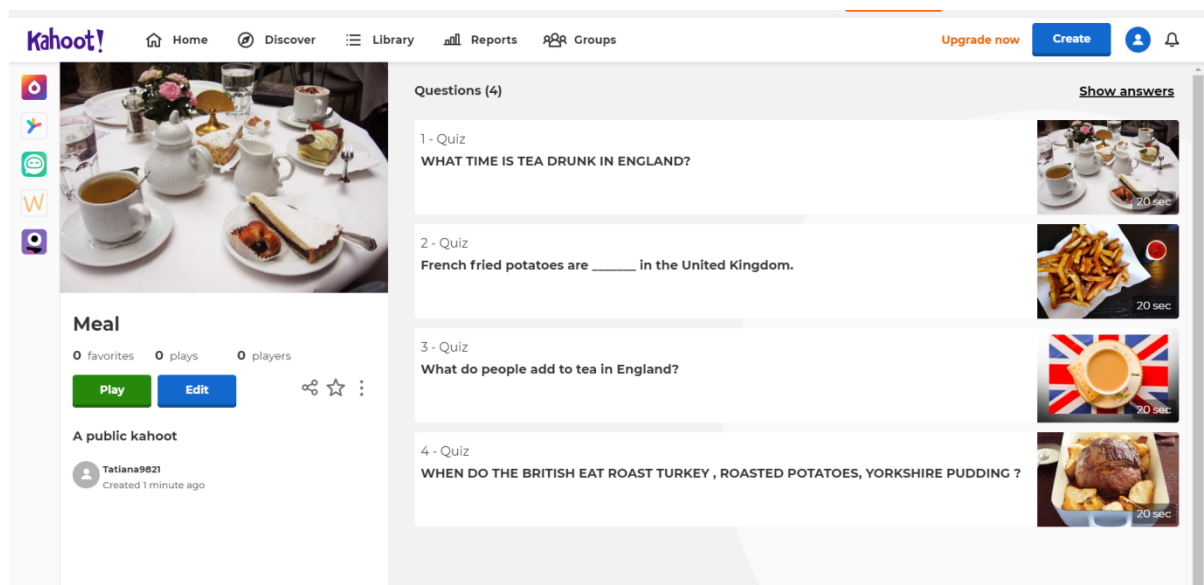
Kahoot!
Home
Discover
Library
Reports
Groups
Upgrade now
Create

Meal
0 favorites 0 plays 0 players
Play
Edit
A public kahoot
Tatiana9821
Created 1 minute ago

Questions (4)
Show answers

1 - Quiz
WHAT TIME IS TEA DRUNK IN ENGLAND?
20 sec

2 - Quiz
French fried potatoes are ______ in the United Kingdom.
20 sec

3 - Quiz
What do people add to tea in England?
20 sec

4 - Quiz
WHEN DO THE BRITISH EAT ROAST TURKEY , ROASTED POTATOES, YORKSHIRE PUDDING ?
20 sec